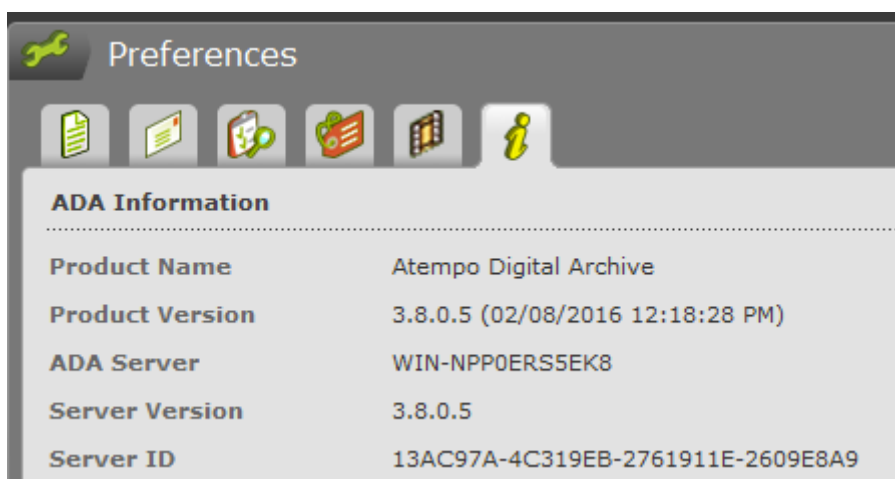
Preferences

ADA Information

| | |
|---|---|
| Product Name | Atempo Digital Archive |
| Product Version | 3.8.0.5 (02/08/2016 12:18:28 PM) |
| ADA Server | WIN-NPP0ERS5EK8 |
| Server Version | 3.8.0.5 |
| Server ID | 13AC97A-4C319EB-2761911E-2609E8A9 |